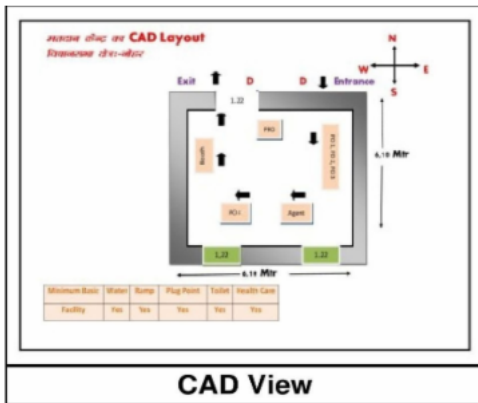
मतदान केन्द्र का CAD Layout
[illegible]

N
W E
S

Exit D D Entrance

1.22
PRO
Booth
PO 1, PO 2, PO 3
PO I
Agent
6.10 Mtr
1.22 1.22
6.10 Mtr

| Minimum Basic | Water | Ramp | Plug Point | Toilet | Health Care |
|---|---|---|---|---|---|
| Facility | Yes | Yes | Yes | Yes | Yes |

CAD View